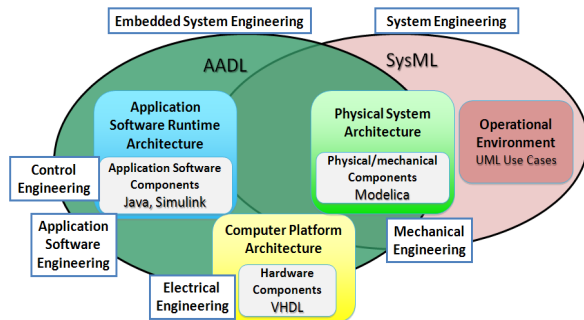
Embedded System Engineering

System Engineering

AADL

SysML

Application Software Runtime Architecture

Application Software Components
Java, Simulink

Physical System Architecture

Physical/mechanical Components
Modelica

Operational Environment
UML Use Cases

Control Engineering

Application Software Engineering

Computer Platform Architecture

Hardware Components
VHDL

Mechanical Engineering

Electrical Engineering